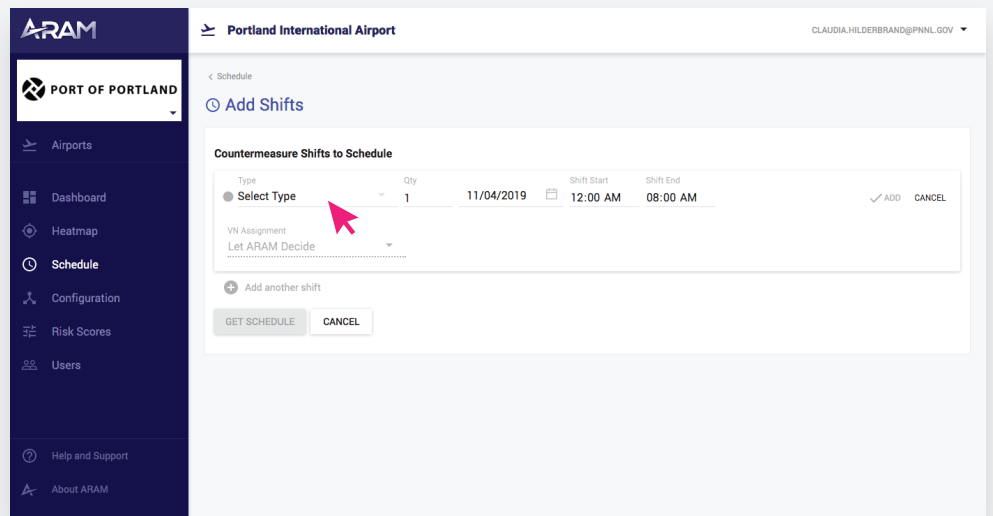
ARAM

PORT OF PORTLAND

Airports

Dashboard

Heatmap

Schedule

Configuration

Risk Scores

Users

Help and Support

About ARAM

Portland International Airport

CLAUDIA.HILDERBRAND@PNNL.GOV

< Schedule

Add Shifts

Countermeasure Shifts to Schedule

Type
Select Type

Qty
1

11/04/2019

Shift Start
12:00 AM

Shift End
08:00 AM

ADD

CANCEL

VN Assignment
Let ARAM Decide

Add another shift

GET SCHEDULE

CANCEL